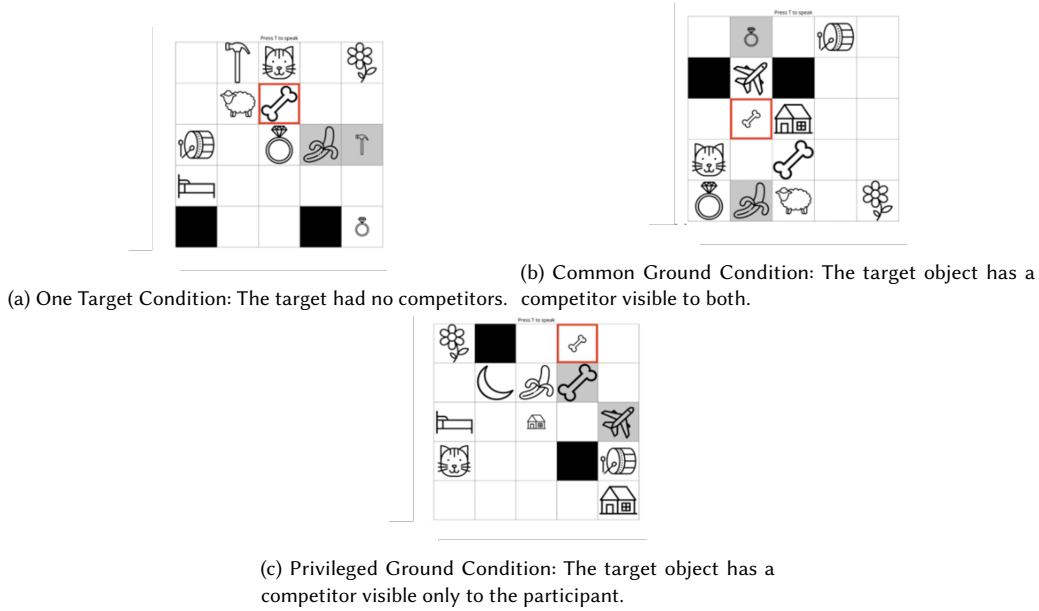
Press T to speak

Press T to speak

(a) One Target Condition: The target had no competitors.

(b) Common Ground Condition: The target object has a competitor visible to both.

Press T to speak

(c) Privileged Ground Condition: The target object has a competitor visible only to the participant.